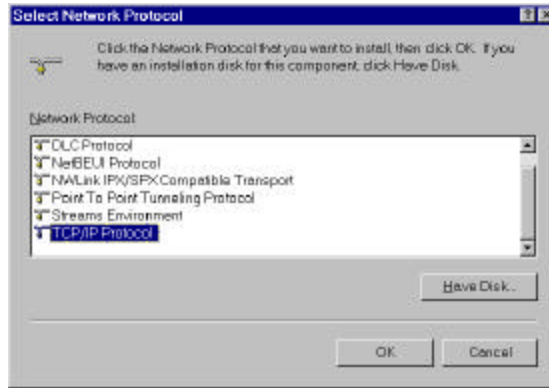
Select Network Protocol

Click the Network Protocol that you want to install, then click OK. If you have an installation disk for this component, click Have Disk.

Network Protocol

DLC Protocol
NetBEUI Protocol
NWLink IPX/SPX Compatible Transport
Point To Point Tunneling Protocol
Streams Environment
TCP/IP Protocol

Have Disk...

OK

Cancel